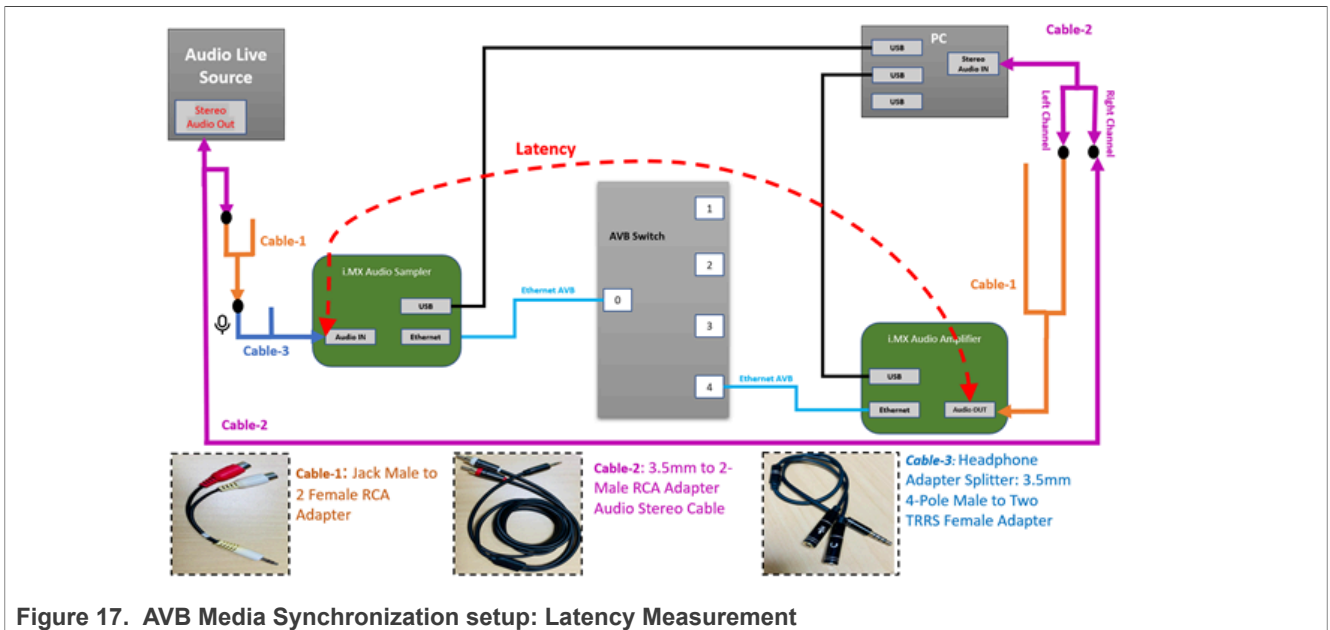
Audio Live Source

Stereo Audio Out

PC

USB

USB

USB

Stereo Audio IN

Cable-2

Left Channel

Right Channel

Latency

Cable-1

AVB Switch

1

2

3

4

0

i.MX Audio Sampler

USB

Audio IN

Ethernet

Ethernet AVB

Cable-3

Ethernet AVB

Cable-1

i.MX Audio Amplifier

USB

Ethernet

Audio OUT

Cable-2

Cable-1: Jack Male to 2 Female RCA Adapter

Cable-2: 3.5mm to 2-Male RCA Adapter Audio Stereo Cable

Cable-3: Headphone Adapter Splitter: 3.5mm 4-Pole Male to Two TRRS Female Adapter

Figure 17. AVB Media Synchronization setup: Latency Measurement